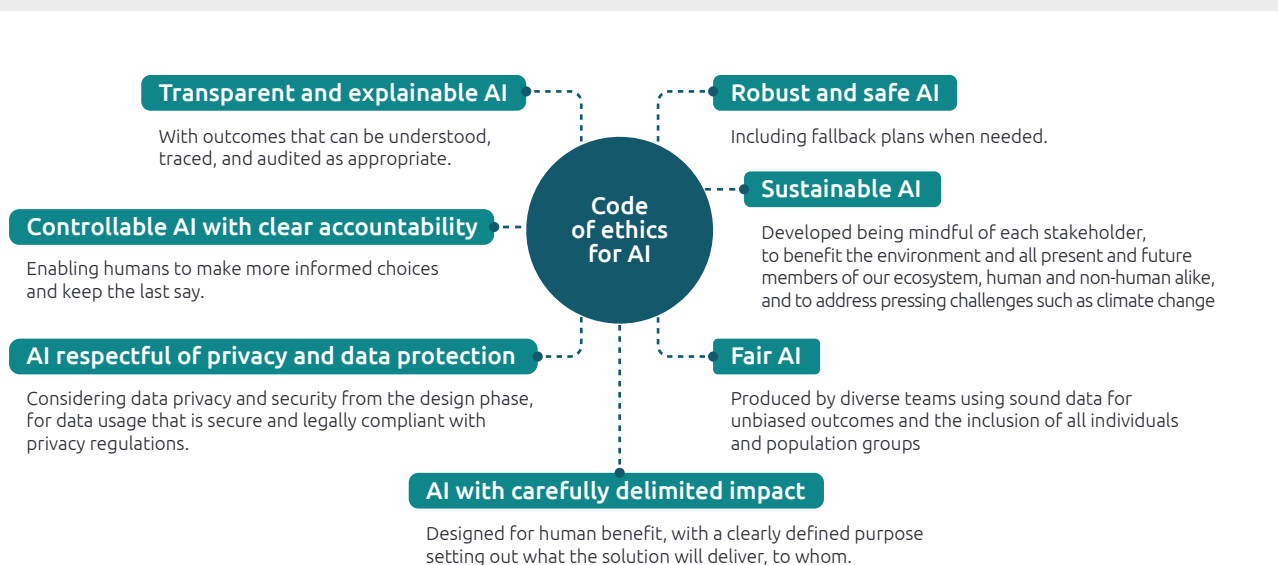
Transparent and explainable AI

With outcomes that can be understood, traced, and audited as appropriate.

Robust and safe AI

Including fallback plans when needed.

Code of ethics for AI

Sustainable AI

Developed being mindful of each stakeholder, to benefit the environment and all present and future members of our ecosystem, human and non-human alike, and to address pressing challenges such as climate change

Controllable AI with clear accountability

Enabling humans to make more informed choices and keep the last say.

AI respectful of privacy and data protection

Considering data privacy and security from the design phase, for data usage that is secure and legally compliant with privacy regulations.

Fair AI

Produced by diverse teams using sound data for unbiased outcomes and the inclusion of all individuals and population groups

AI with carefully delimited impact

Designed for human benefit, with a clearly defined purpose setting out what the solution will deliver, to whom.